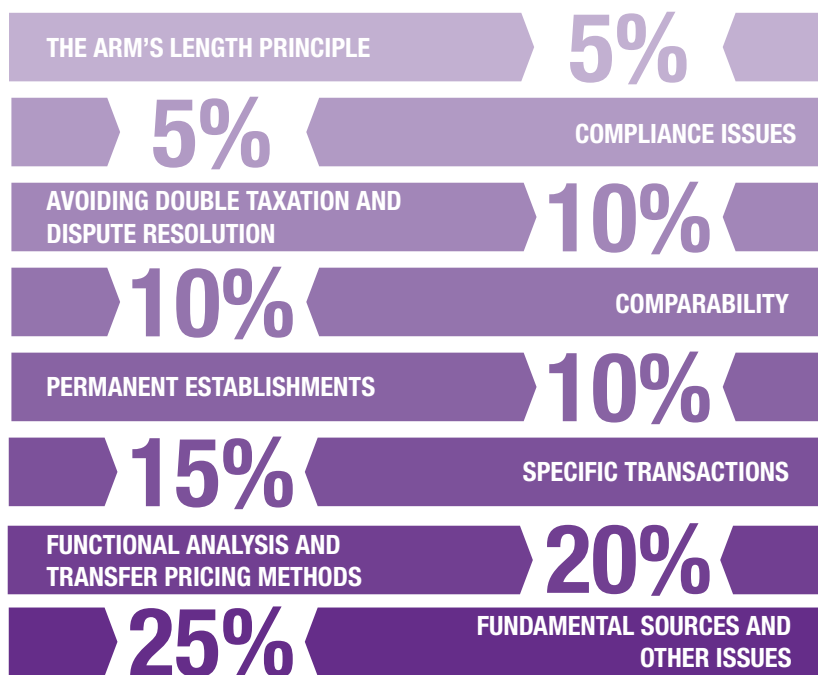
THE ARM'S LENGTH PRINCIPLE 5%

5% COMPLIANCE ISSUES

AVOIDING DOUBLE TAXATION AND DISPUTE RESOLUTION 10%

10% COMPARABILITY

PERMANENT ESTABLISHMENTS 10%

15% SPECIFIC TRANSACTIONS

FUNCTIONAL ANALYSIS AND TRANSFER PRICING METHODS 20%

25% FUNDAMENTAL SOURCES AND OTHER ISSUES